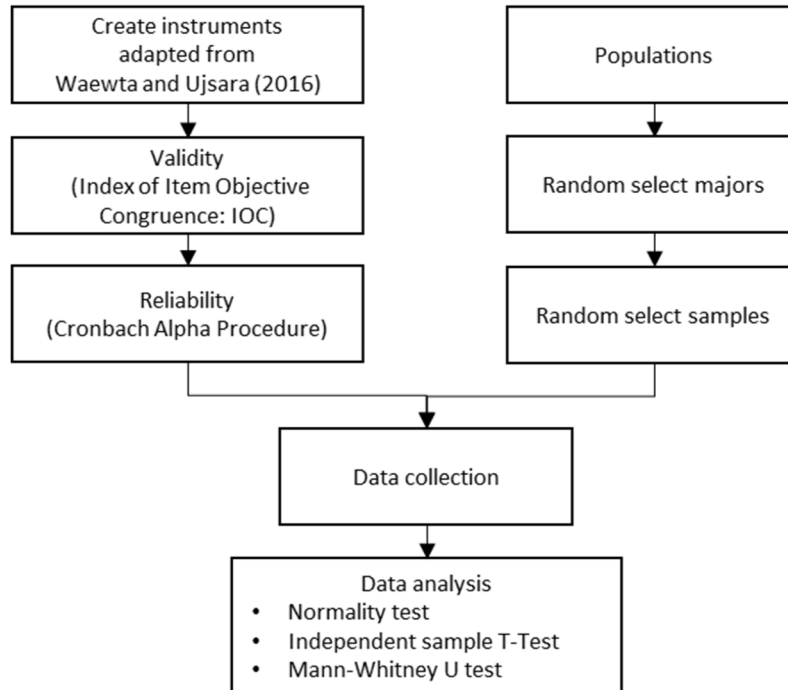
Create instruments adapted from Waewta and Ujsara (2016)

Validity (Index of Item Objective Congruence: IOC)

Reliability (Cronbach Alpha Procedure)

Populations

Random select majors

Random select samples

Data collection

Data analysis
• Normality test
• Independent sample T-Test
• Mann-Whitney U test